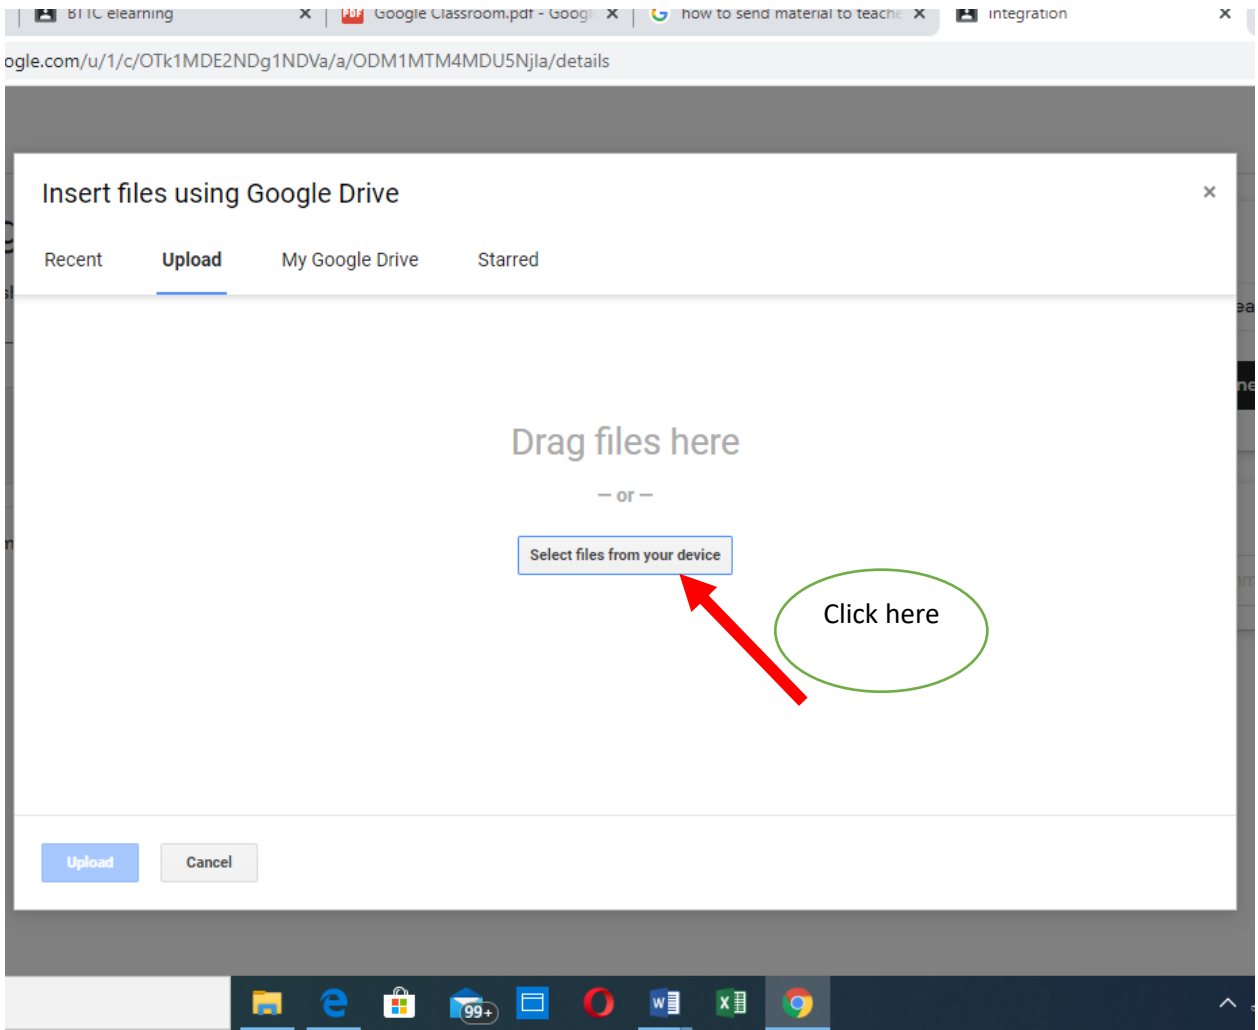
BTTC elearning ×
PDF Google Classroom.pdf - Googl ×
how to send material to teache ×
integration ×

ogle.com/u/1/c/OTk1MDE2NDg1NDVa/a/ODM1MTM4MDU5Njla/details

Insert files using Google Drive ×

Recent
Upload
My Google Drive
Starred

Drag files here

— or —

Select files from your device

Click here

Upload
Cancel

99+